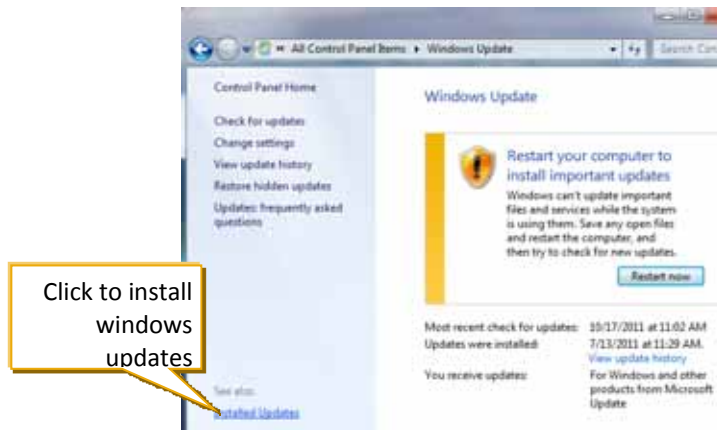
« All Control Panel Items ▸ Windows Update

Search Con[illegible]

Control Panel Home

Check for updates

Change settings

View update history

Restore hidden updates

Updates: frequently asked questions

Windows Update

Restart your computer to install important updates

Windows can't update important files and services while the system is using them. Save any open files and restart the computer, and then try to check for new updates.

Restart now

Click to install windows updates

Most recent check for updates: 10/17/2011 at 11:02 AM

Updates were installed: 7/13/2011 at 11:29 AM. View update history

You receive updates: For Windows and other products from Microsoft Update

See also

Installed Updates